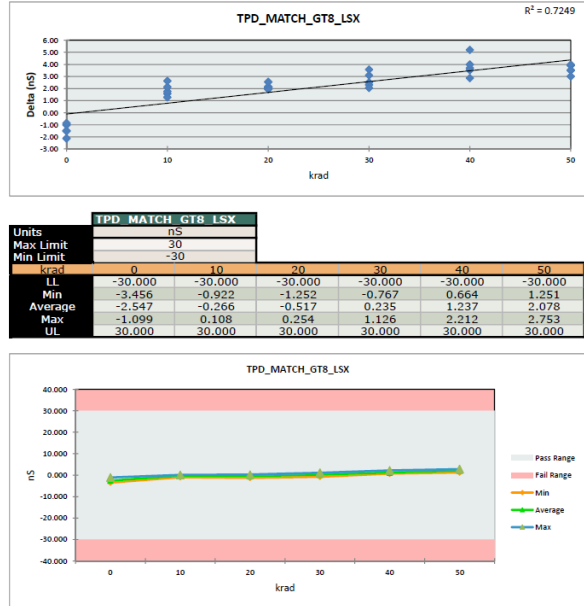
TPD_MATCH_GT8_LSX

$R^2 = 0.7249$

Delta (nS)

6.00
5.00
4.00
3.00
2.00
1.00
0.00
-1.00
-2.00
-3.00

0 10 20 30 40 50

krad

| | TPD_MATCH_GT8_LSX |
|---|---|
| Units | nS |
| Max Limit | 30 |
| Min Limit | -30 |

| krad | 0 | 10 | 20 | 30 | 40 | 50 |
|---|---|---|---|---|---|---|
| LL | -30.000 | -30.000 | -30.000 | -30.000 | -30.000 | -30.000 |
| Min | -3.456 | -0.922 | -1.252 | -0.767 | 0.664 | 1.251 |
| Average | -2.547 | -0.266 | -0.517 | 0.235 | 1.237 | 2.078 |
| Max | -1.099 | 0.108 | 0.254 | 1.126 | 2.212 | 2.753 |
| UL | 30.000 | 30.000 | 30.000 | 30.000 | 30.000 | 30.000 |

TPD_MATCH_GT8_LSX

nS

40.000
30.000
20.000
10.000
0.000
-10.000
-20.000
-30.000
-40.000

0 10 20 30 40 50

krad

Pass Range
Fail Range
Min
Average
Max